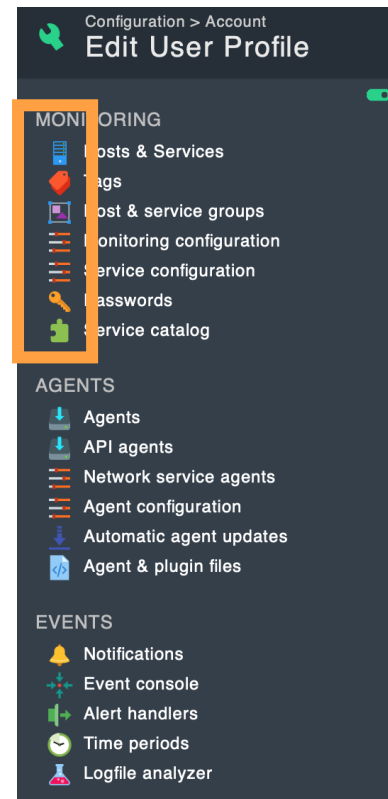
Configuration > Account
Edit User Profile

MONI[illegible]ORING
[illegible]osts & Services
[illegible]ags
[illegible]ost & service groups
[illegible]onitoring configuration
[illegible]ervice configuration
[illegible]asswords
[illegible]ervice catalog

AGENTS
Agents
API agents
Network service agents
Agent configuration
Automatic agent updates
Agent & plugin files

EVENTS
Notifications
Event console
Alert handlers
Time periods
Logfile analyzer